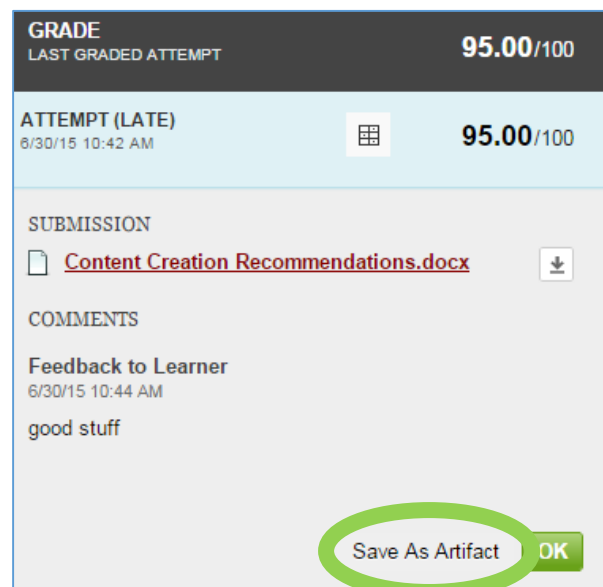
GRADE
LAST GRADED ATTEMPT

95.00/100

ATTEMPT (LATE)
6/30/15 10:42 AM

95.00/100

SUBMISSION

Content Creation Recommendations.docx

COMMENTS

Feedback to Learner
6/30/15 10:44 AM

good stuff

Save As Artifact

OK